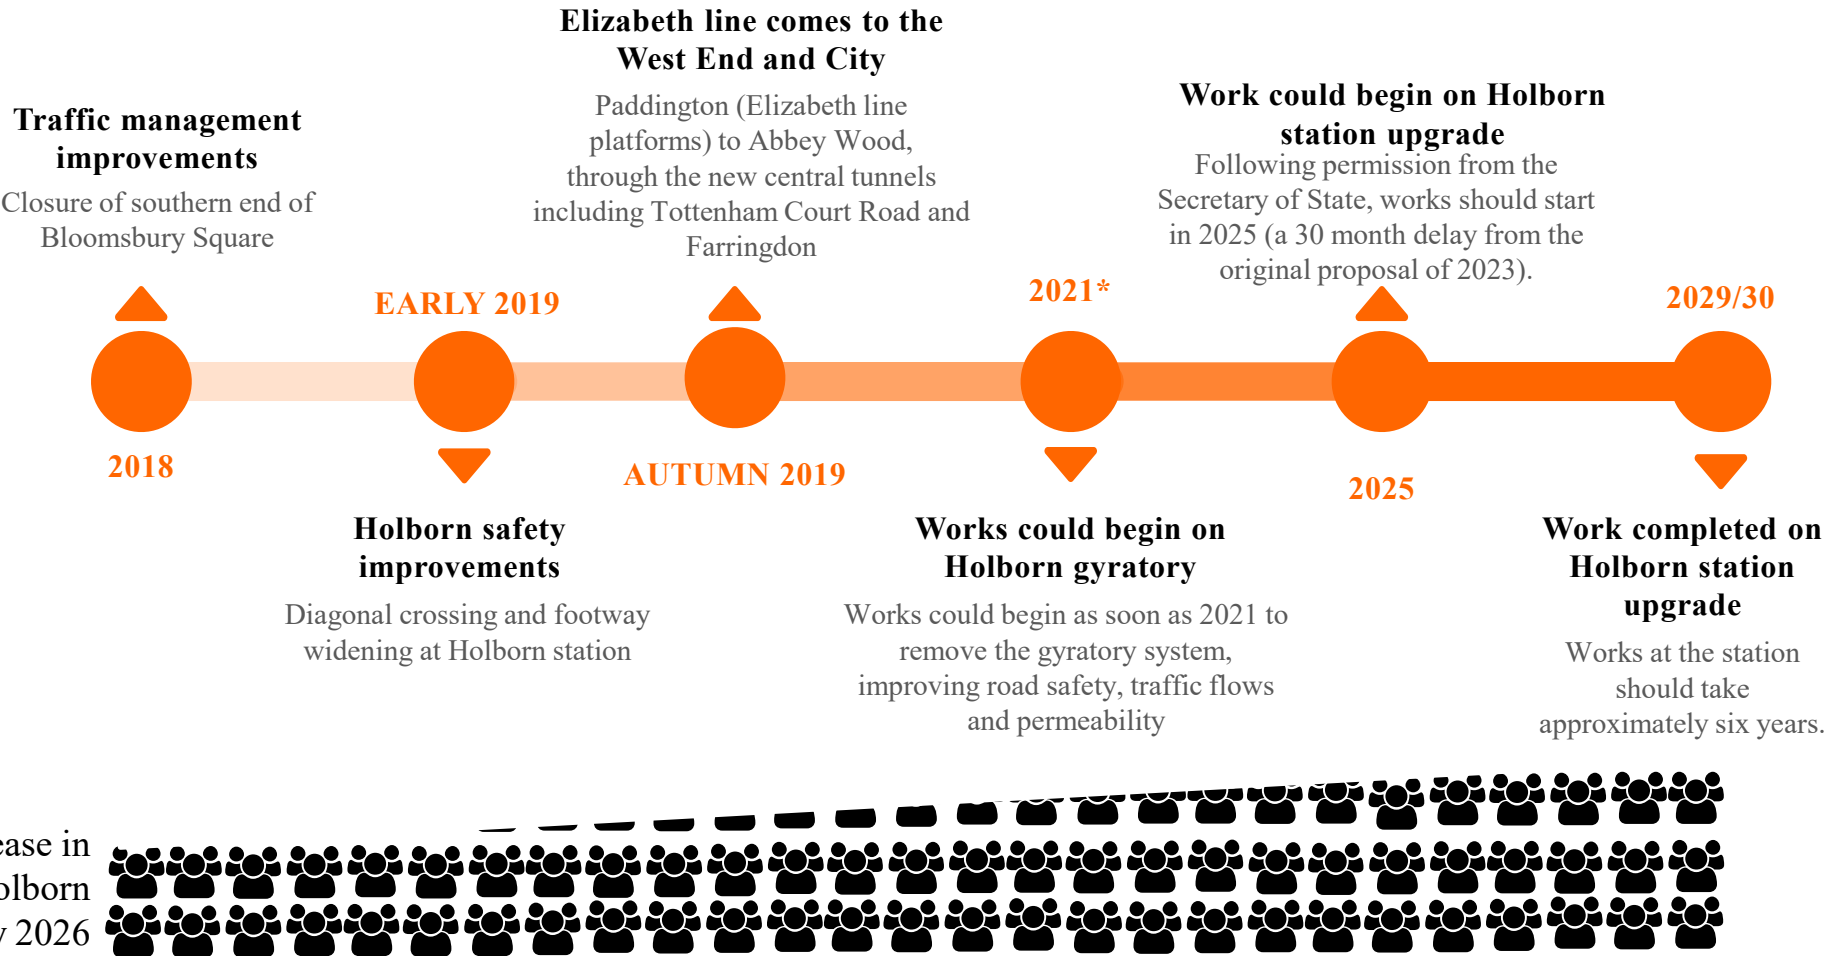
Traffic management improvements

Closure of southern end of Bloomsbury Square

2018

EARLY 2019

Holborn safety improvements

Diagonal crossing and footway widening at Holborn station

Elizabeth line comes to the West End and City

Paddington (Elizabeth line platforms) to Abbey Wood, through the new central tunnels including Tottenham Court Road and Farringdon

AUTUMN 2019

2021*

Works could begin on Holborn gyratory

Works could begin as soon as 2021 to remove the gyratory system, improving road safety, traffic flows and permeability

Work could begin on Holborn station upgrade

Following permission from the Secretary of State, works should start in 2025 (a 30 month delay from the original proposal of 2023).

2025

2029/30

Work completed on Holborn station upgrade

Works at the station should take approximately six years.

ease in
olborn
y 2026